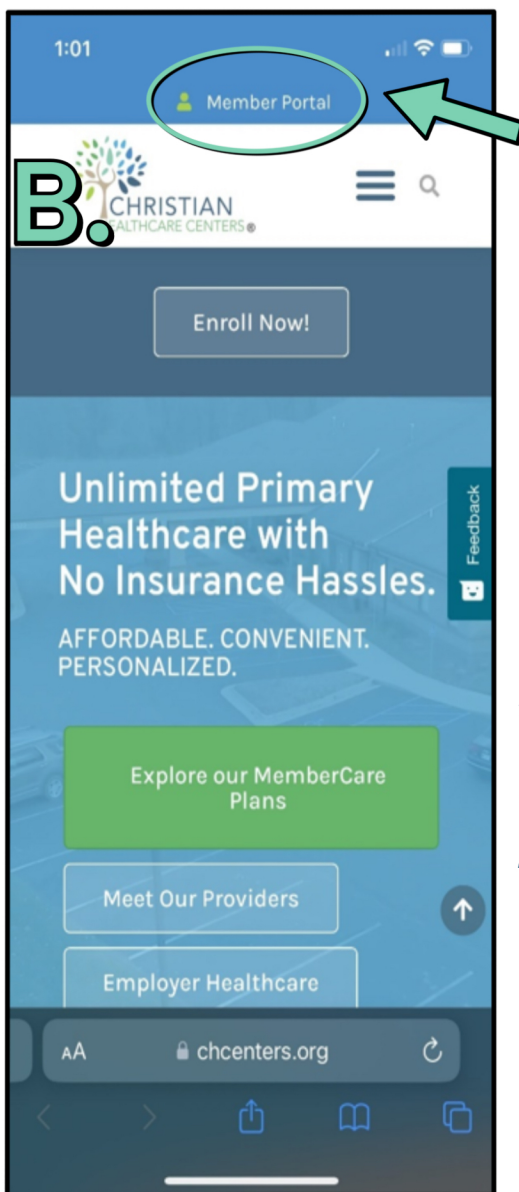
1:01

Member Portal

B.

CHRISTIAN
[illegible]ALTHCARE CENTERS®

Enroll Now!

Unlimited Primary Healthcare with No Insurance Hassles.

AFFORDABLE. CONVENIENT. PERSONALIZED.

Feedback

Explore our MemberCare Plans

Meet Our Providers

Employer Healthcare

AA chcenters.org